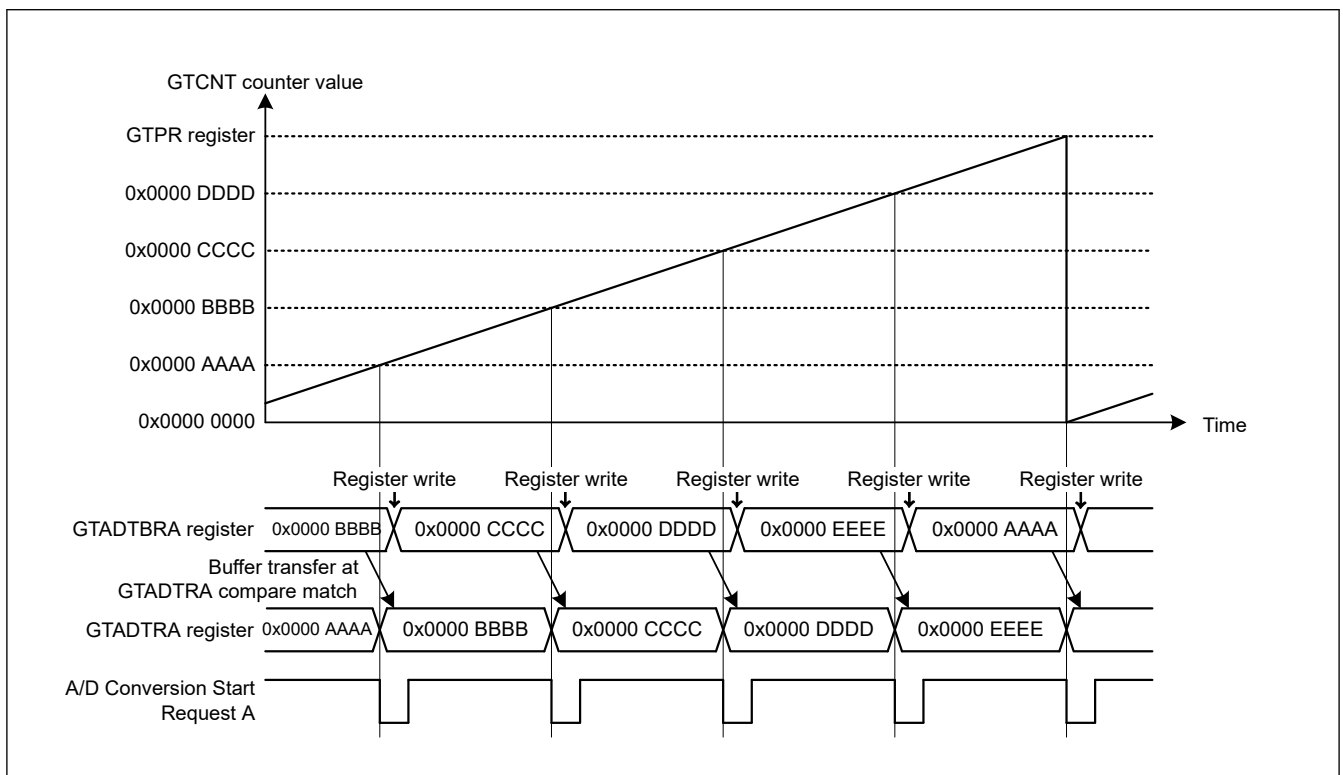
GTCNT counter value

GTPR register

0x0000 DDDD

0x0000 CCCC

0x0000 BBBB

0x0000 AAAA

0x0000 0000

Time

Register write

Register write

Register write

Register write

Register write

GTADTBRA register

0x0000 BBBB

0x0000 CCCC

0x0000 DDDD

0x0000 EEEE

0x0000 AAAA

Buffer transfer at GTADTRA compare match

GTADTRA register

0x0000 AAAA

0x0000 BBBB

0x0000 CCCC

0x0000 DDDD

0x0000 EEEE

A/D Conversion Start Request A